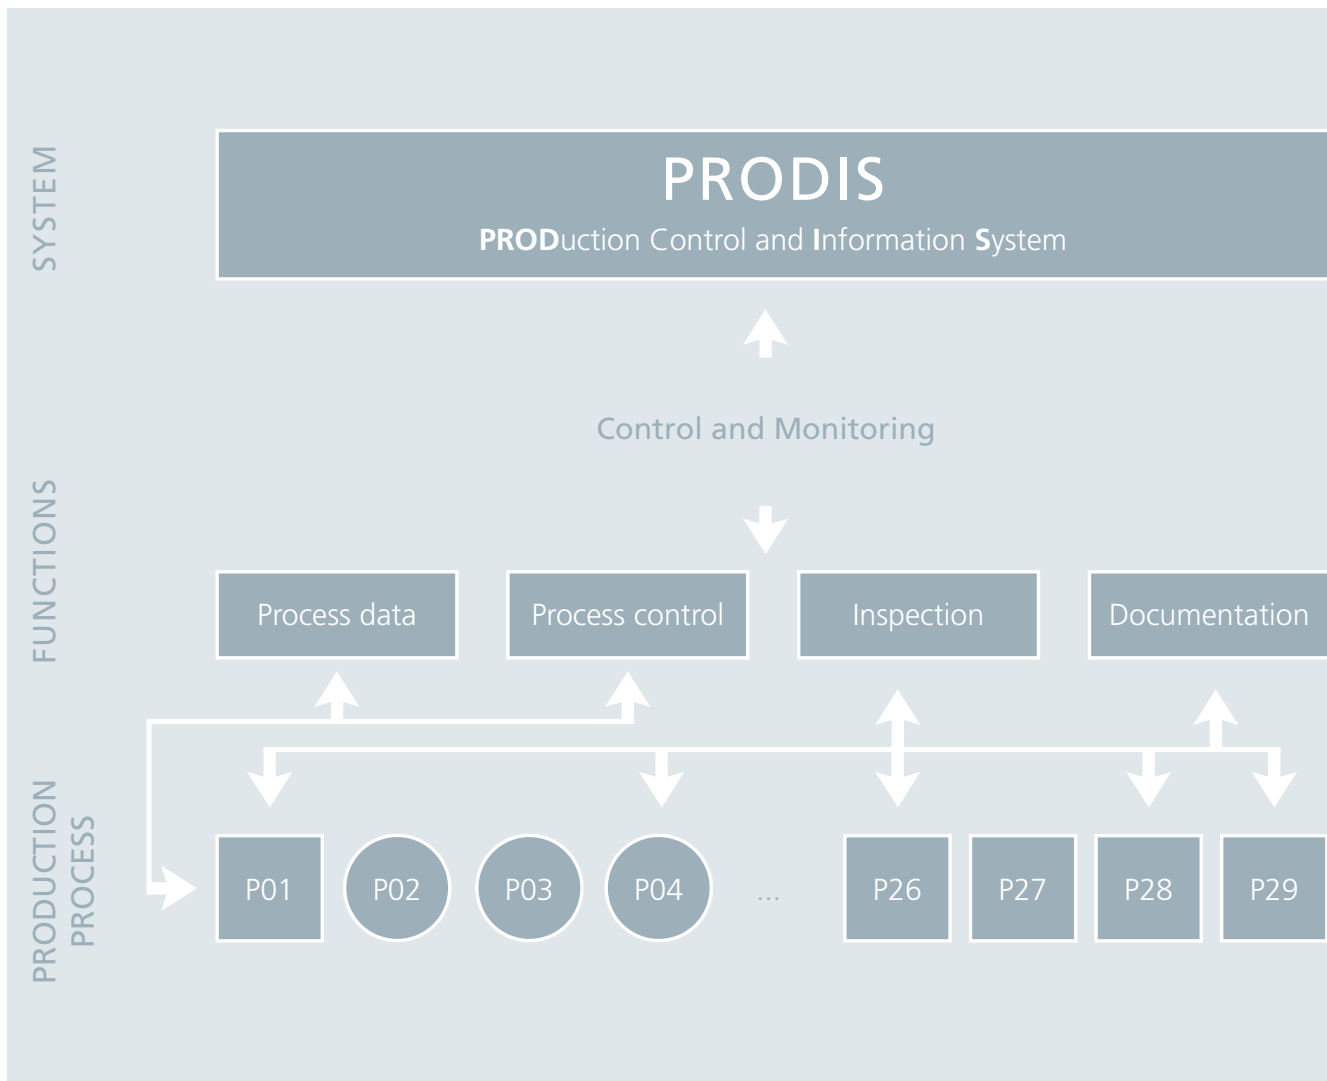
SYSTEM

PRODIS

PRODuction Control and Information System

Control and Monitoring

FUNCTIONS

Process data

Process control

Inspection

Documentation

PRODUCTION PROCESS

P01

P02

P03

P04

...

P26

P27

P28

P29